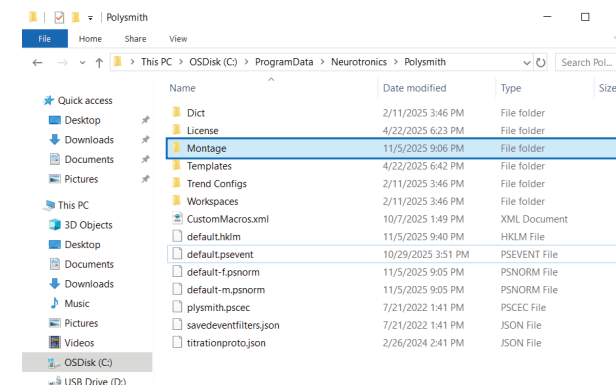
Polysmith

File Home Share View

This PC > OSDisk (C:) > ProgramData > Neurotronics > Polysmith

Search Pol...

Quick access
Desktop
Downloads
Documents
Pictures
This PC
3D Objects
Desktop
Documents
Downloads
Music
Pictures
Videos
OSDisk (C:)
USB Drive (D:)

| Name | Date modified | Type | Size |
|---|---|---|---|
| Dict | 2/11/2025 3:46 PM | File folder | |
| License | 4/22/2025 6:23 PM | File folder | |
| Montage | 11/5/2025 9:06 PM | File folder | |
| Templates | 4/22/2025 6:42 PM | File folder | |
| Trend Configs | 2/11/2025 3:46 PM | File folder | |
| Workspaces | 2/11/2025 3:46 PM | File folder | |
| CustomMacros.xml | 10/7/2025 1:49 PM | XML Document | |
| default.hklm | 11/5/2025 9:40 PM | HKLM File | |
| default.psevent | 10/29/2025 3:51 PM | PSEVENT File | |
| default-f.psnorm | 11/5/2025 9:05 PM | PSNORM File | |
| default-m.psnorm | 11/5/2025 9:05 PM | PSNORM File | |
| plysmith.pscec | 7/21/2022 1:41 PM | PSCEC File | |
| savedeventfilters.json | 7/21/2022 1:41 PM | JSON File | |
| titrationproto.json | 2/26/2024 2:41 PM | JSON File | |